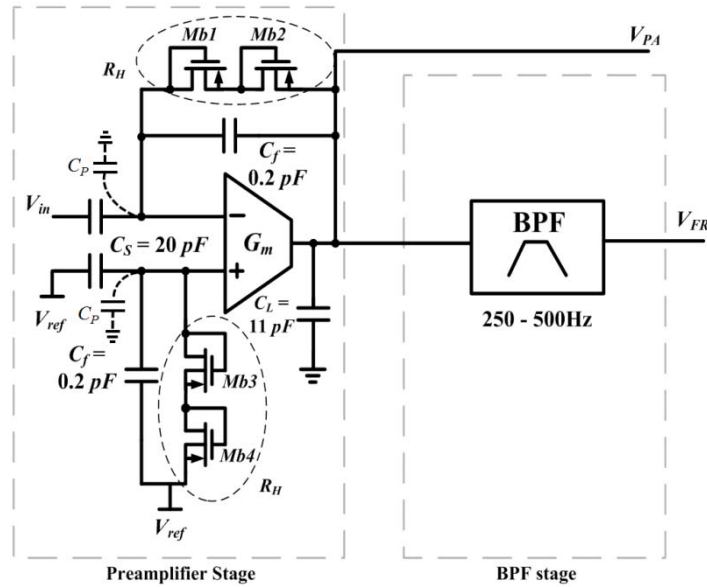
$Mb1$ $Mb2$

$V_{PA}$

$R_H$

$C_P$

$C_f =$ $0.2\ pF$

$V_{in}$

$-$

$G_m$

$+$

$C_S = 20\ pF$

BPF

$V_{FR}$

$V_{ref}$

$C_P$

$C_L =$ $11\ pF$

250 - 500Hz

$C_f =$ $0.2\ pF$

$Mb3$

$Mb4$

$R_H$

$V_{ref}$

Preamplifier Stage

BPF stage